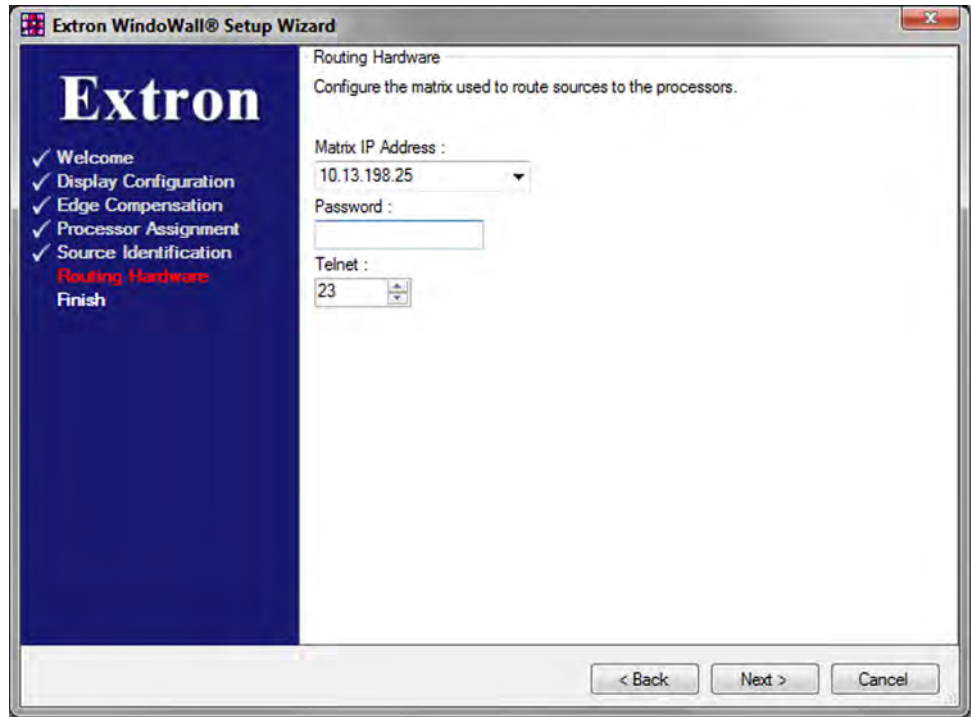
Extron WindoWall® Setup Wizard

Extron

✓ Welcome
✓ Display Configuration
✓ Edge Compensation
✓ Processor Assignment
✓ Source Identification
Routing Hardware
Finish

Routing Hardware

Configure the matrix used to route sources to the processors.

Matrix IP Address :
10.13.198.25

Password :

Telnet :
23

< Back
Next >
Cancel